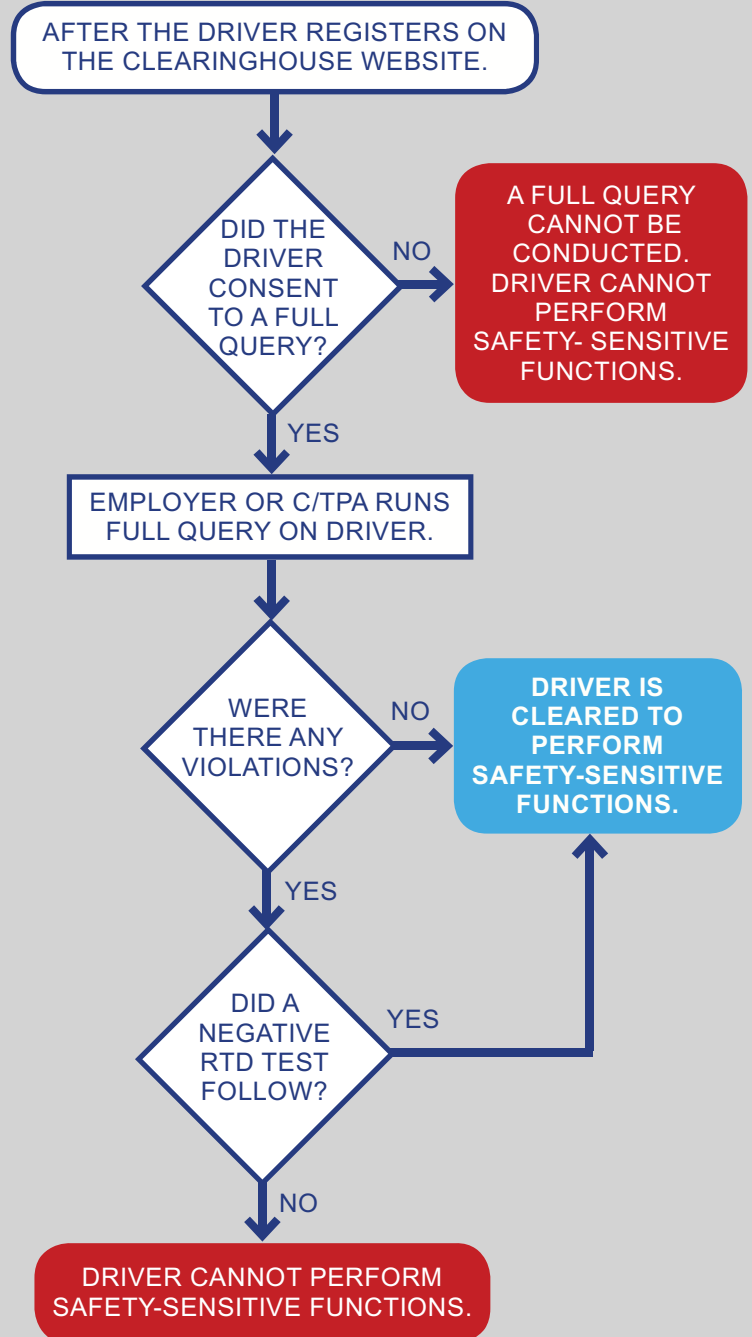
AFTER THE DRIVER REGISTERS ON THE CLEARINGHOUSE WEBSITE.

DID THE DRIVER CONSENT TO A FULL QUERY?

NO

A FULL QUERY CANNOT BE CONDUCTED. DRIVER CANNOT PERFORM SAFETY- SENSITIVE FUNCTIONS.

YES

EMPLOYER OR C/TPA RUNS FULL QUERY ON DRIVER.

WERE THERE ANY VIOLATIONS?

NO

DRIVER IS CLEARED TO PERFORM SAFETY-SENSITIVE FUNCTIONS.

YES

DID A NEGATIVE RTD TEST FOLLOW?

YES

NO

DRIVER CANNOT PERFORM SAFETY-SENSITIVE FUNCTIONS.